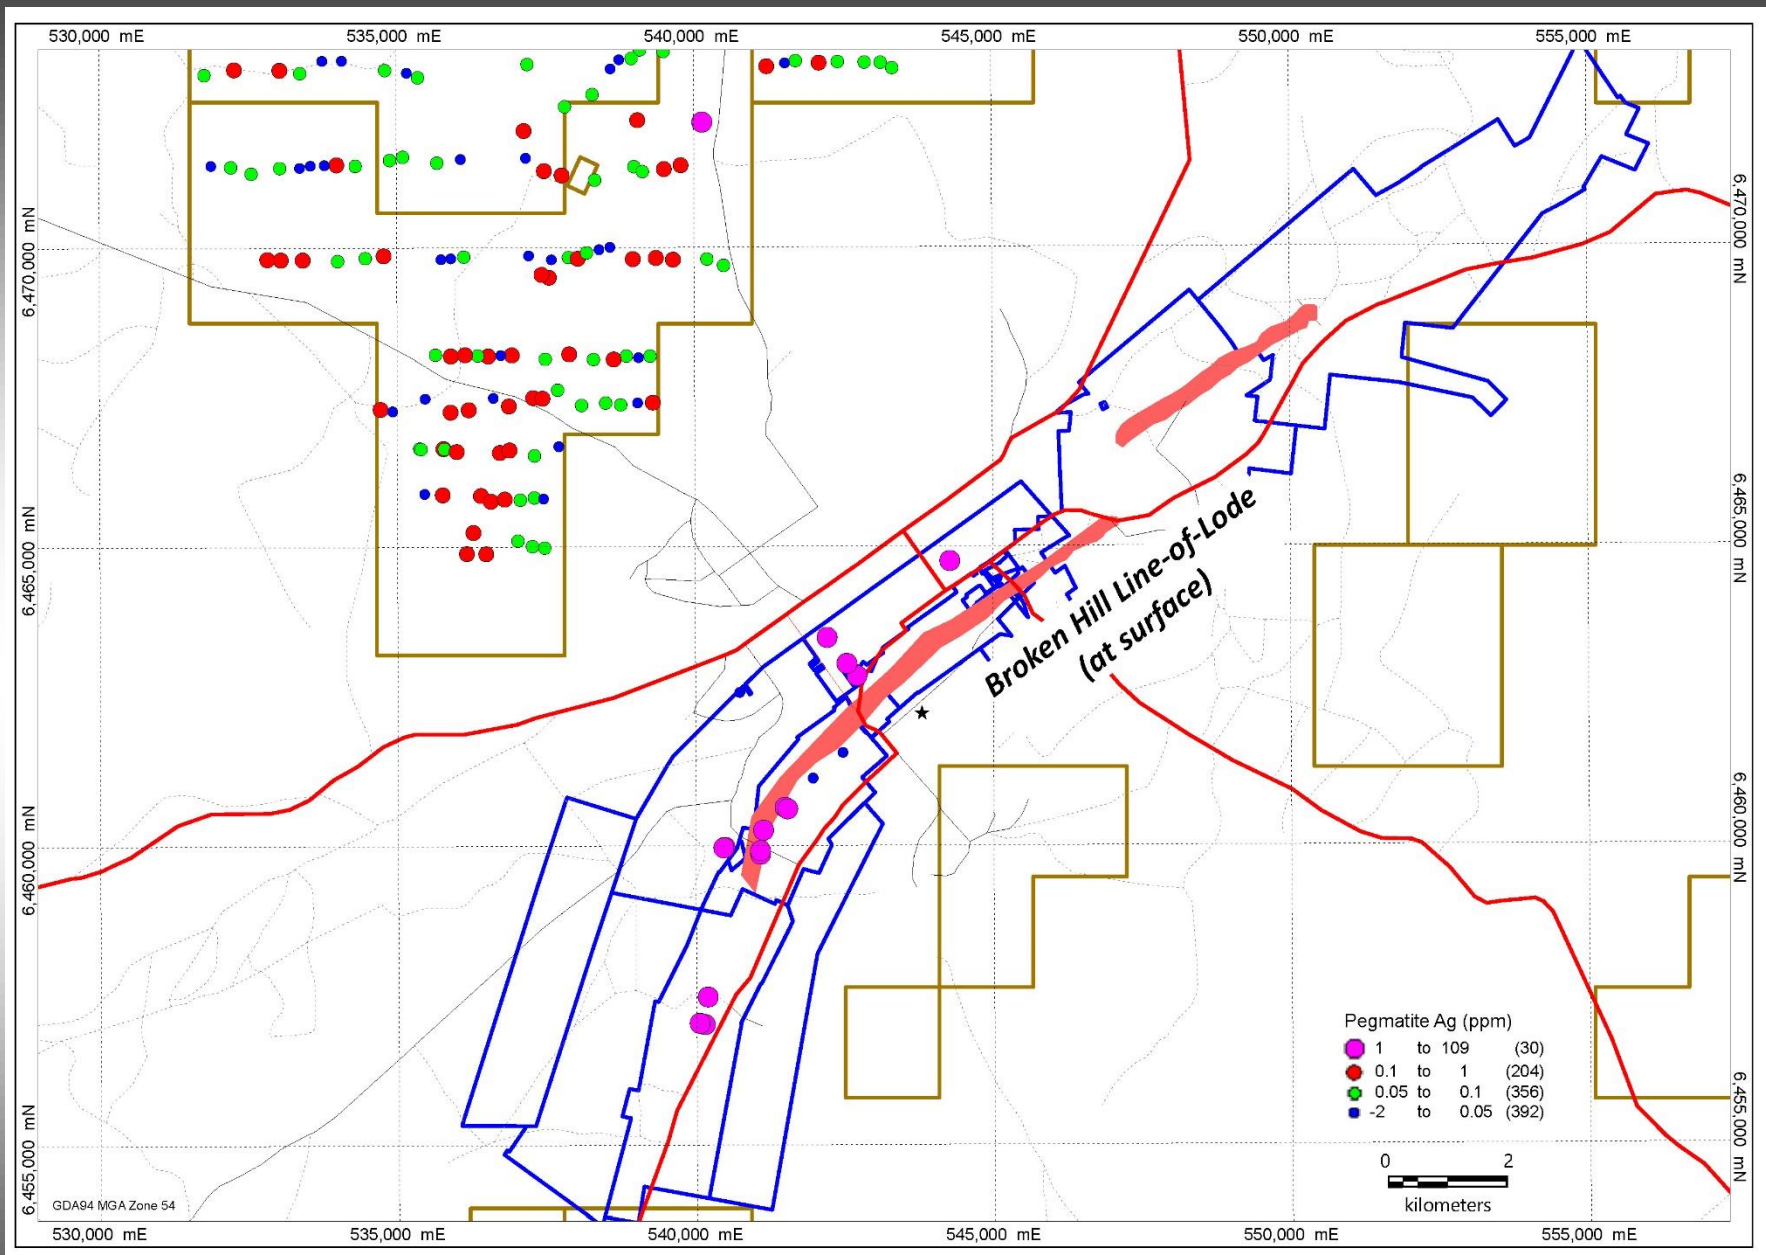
530,000 mE 535,000 mE 540,000 mE 545,000 mE 550,000 mE 555,000 mE

6,470,000 mN
6,465,000 mN
6,460,000 mN
6,455,000 mN

6,470,000 mN
6,465,000 mN
6,460,000 mN
6,455,000 mN

Broken Hill Line-of-Lode
(at surface)

Pegmatite Ag (ppm)

| | | | | |
|---|---|---|---|---|
| 1 | to | 109 | (30) |
| 0.1 | to | 1 | (204) |
| 0.05 | to | 0.1 | (356) |
| -2 | to | 0.05 | (392) |

0 2
kilometers

GDA94 MGA Zone 54

530,000 mE 535,000 mE 540,000 mE 545,000 mE 550,000 mE 555,000 mE